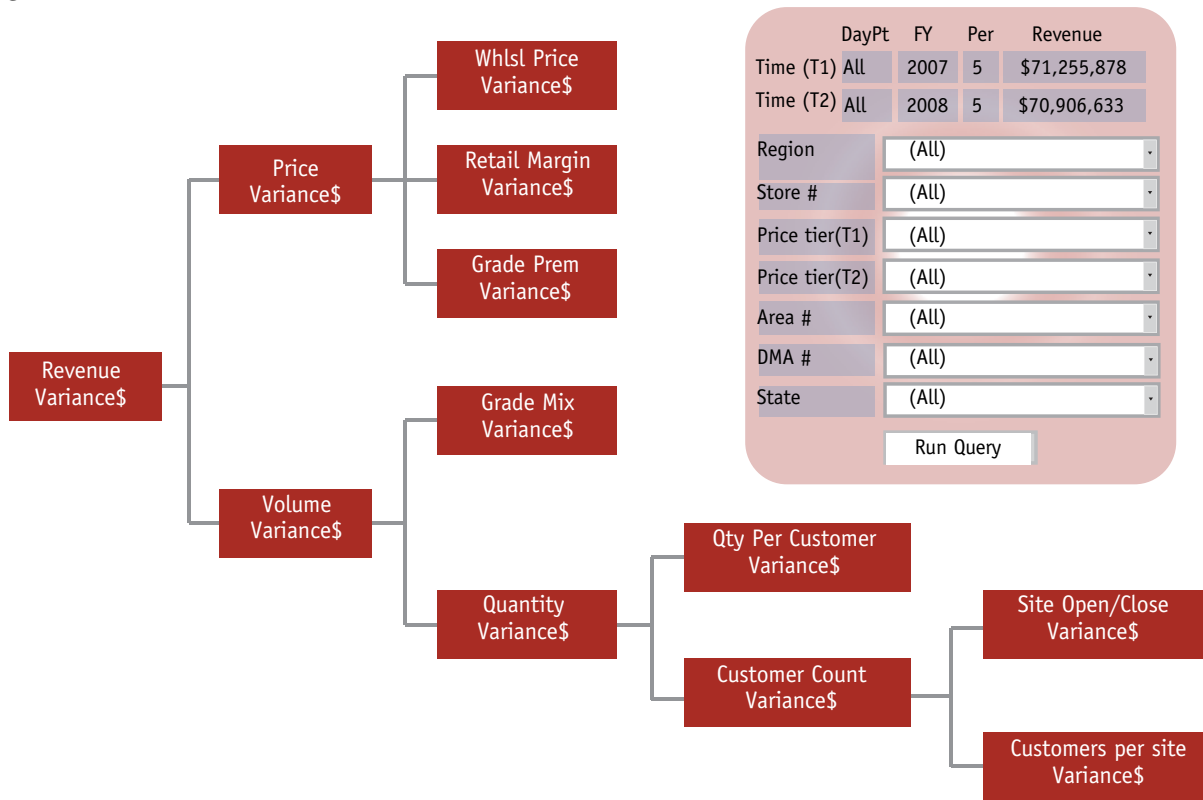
Revenue Variance$

Price Variance$

Whlsl Price Variance$

Retail Margin Variance$

Grade Prem Variance$

Volume Variance$

Grade Mix Variance$

Quantity Variance$

Qty Per Customer Variance$

Customer Count Variance$

Site Open/Close Variance$

Customers per site Variance$

| | DayPt | FY | Per | Revenue |
|---|---|---|---|---|
| Time (T1) | All | 2007 | 5 | $71,255,878 |
| Time (T2) | All | 2008 | 5 | $70,906,633 |

| | |
|---|---|
| Region | (All) |
| Store # | (All) |
| Price tier(T1) | (All) |
| Price tier(T2) | (All) |
| Area # | (All) |
| DMA # | (All) |
| State | (All) |

Run Query